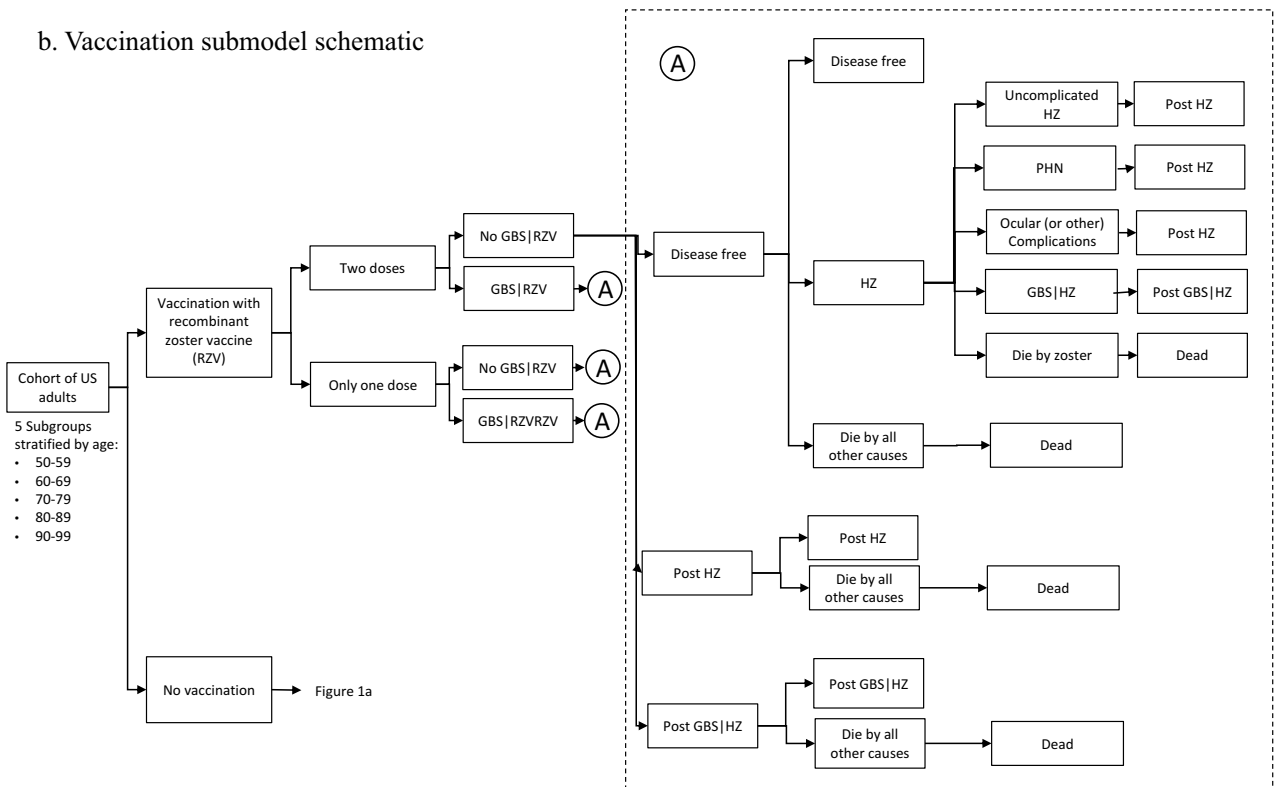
b. Vaccination submodel schematic

Cohort of US adults

5 Subgroups stratified by age:
• 50-59
• 60-69
• 70-79
• 80-89
• 90-99

Vaccination with recombinant zoster vaccine (RZV)

Two doses

No GBS|RZV

GBS|RZV

A

Only one dose

No GBS|RZV

A

GBS|RZVRZV

A

No vaccination

Figure 1a

A

Disease free

Disease free

HZ

Uncomplicated HZ

Post HZ

PHN

Post HZ

Ocular (or other) Complications

Post HZ

GBS|HZ

Post GBS|HZ

Die by zoster

Dead

Die by all other causes

Dead

Post HZ

Post HZ

Die by all other causes

Dead

Post GBS|HZ

Post GBS|HZ

Die by all other causes

Dead